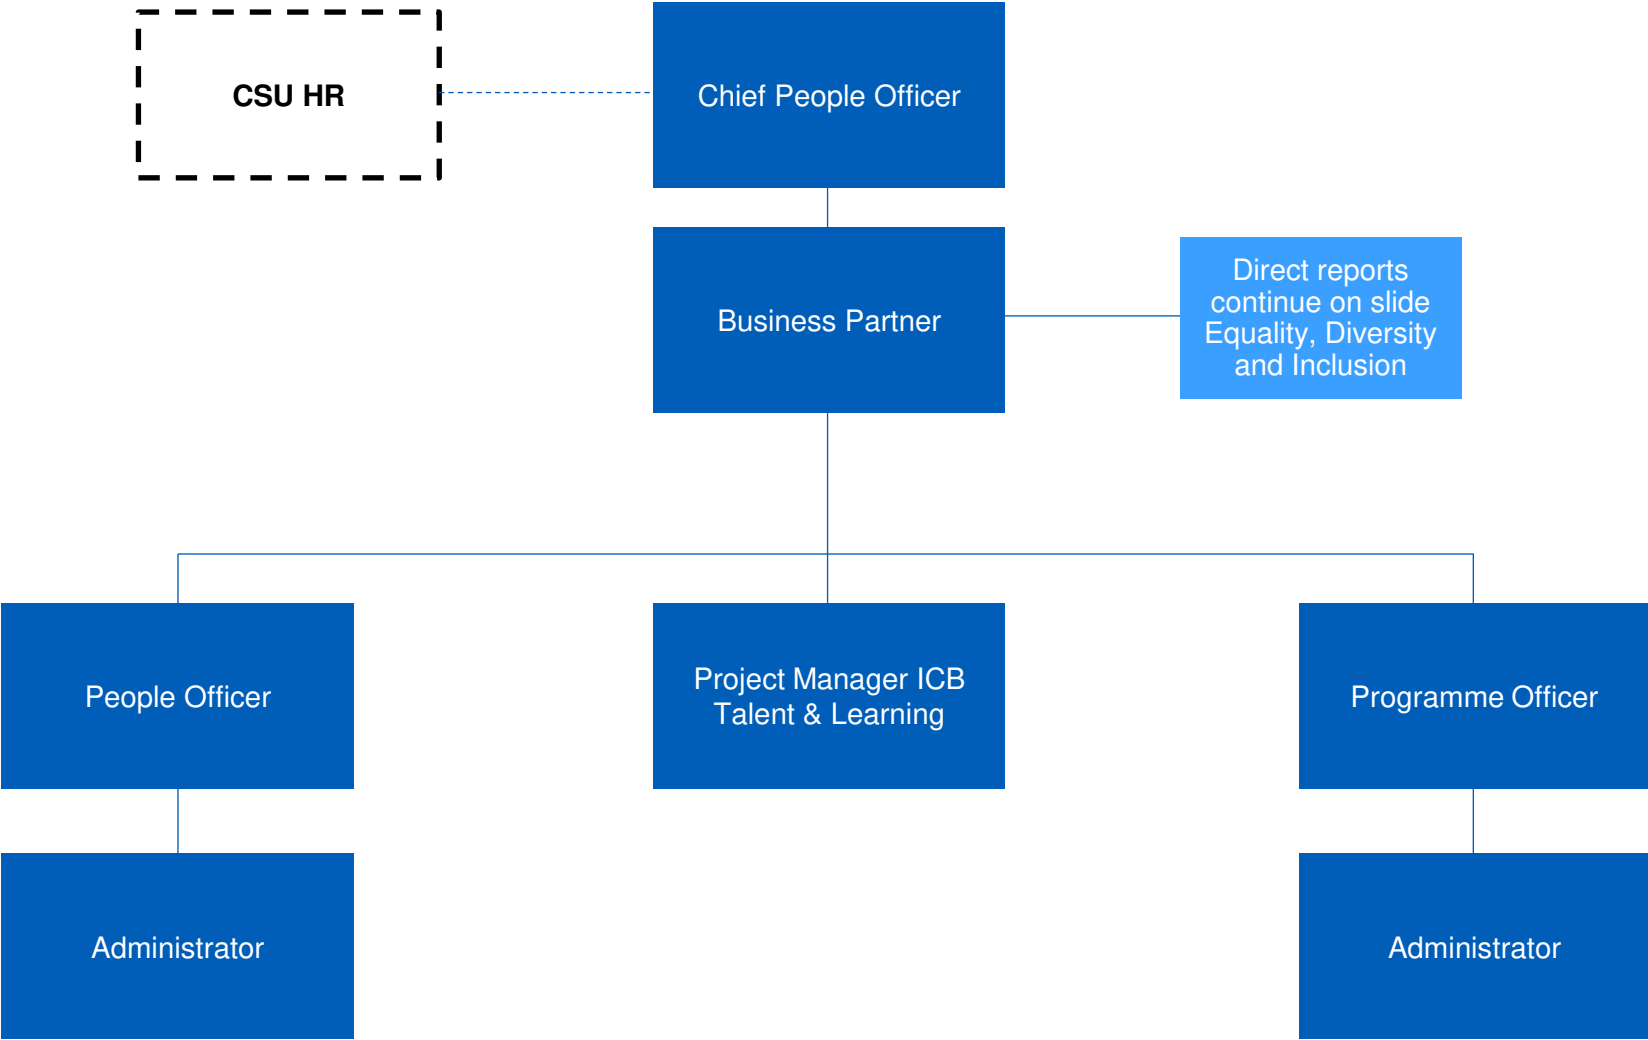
CSU HR

Chief People Officer

Business Partner

Direct reports continue on slide Equality, Diversity and Inclusion

People Officer

Project Manager ICB Talent & Learning

Programme Officer

Administrator

Administrator